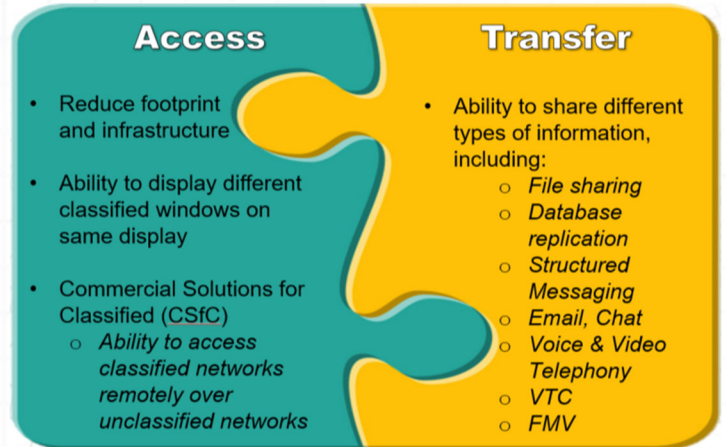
Access

- Reduce footprint and infrastructure
- Ability to display different classified windows on same display
- Commercial Solutions for Classified (CSfC)
  - *Ability to access classified networks remotely over unclassified networks*

Transfer

- Ability to share different types of information, including:
  - *File sharing*
  - *Database replication*
  - *Structured Messaging*
  - *Email, Chat*
  - *Voice & Video Telephony*
  - *VTC*
  - *FMV*